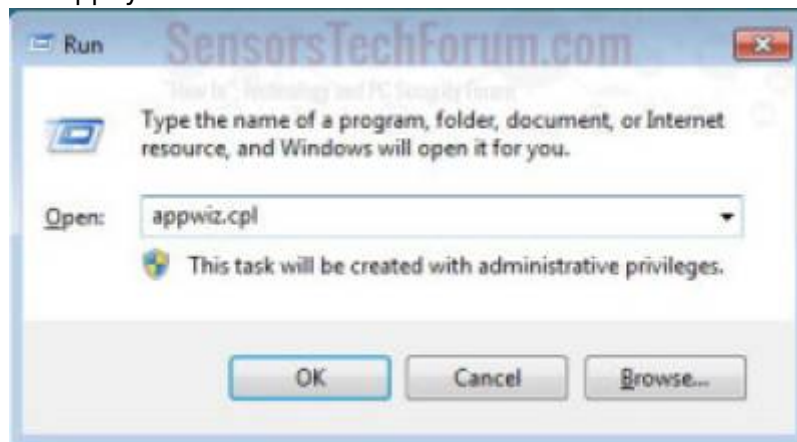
Run

SensorsTechForum.com

"How to", Technology and PC Security Forum

Type the name of a program, folder, document, or Internet resource, and Windows will open it for you.

Open: appwiz.cpl

This task will be created with administrative privileges.

OK Cancel Browse...